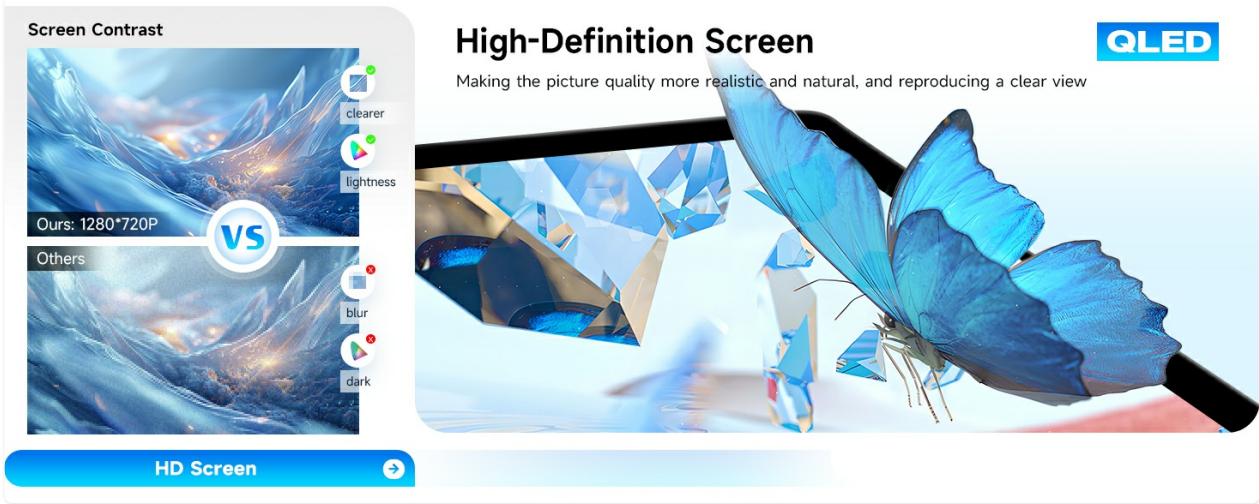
Screen Contrast

clearer

lightness

Ours: 1280*720P

VS

Others

blur

dark

HD Screen

High-Definition Screen

QLED

Making the picture quality more realistic and natural, and reproducing a clear view